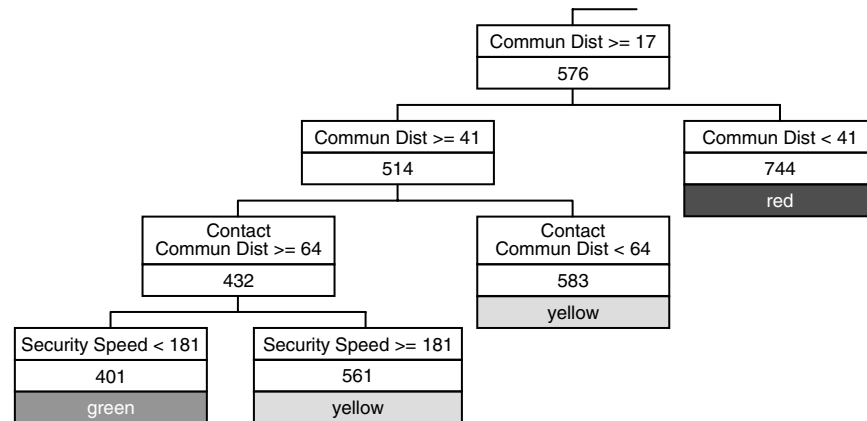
Commun Dist >= 17
576

Commun Dist >= 41
514

Commun Dist < 41
744
red

Contact Commun Dist >= 64
432

Contact Commun Dist < 64
583
yellow

Security Speed < 181
401
green

Security Speed >= 181
561
yellow